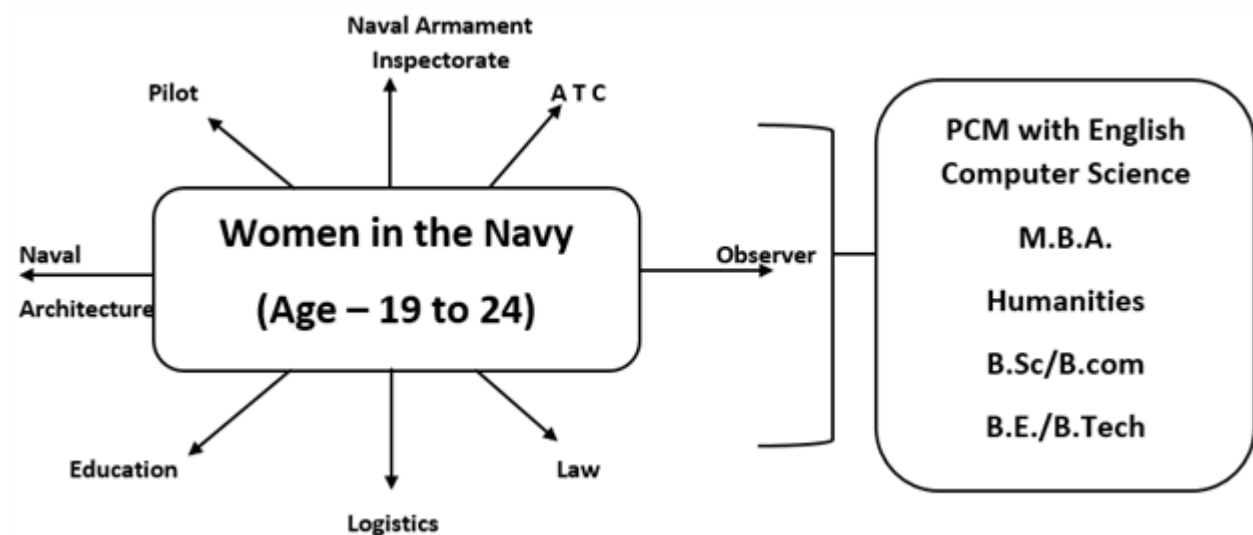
Naval Armament Inspectorate

Pilot

A T C

Women in the Navy

(Age – 19 to 24)

Naval Architecture

Observer

Education

Logistics

Law

PCM with English Computer Science

M.B.A.

Humanities

B.Sc/B.com

B.E./B.Tech